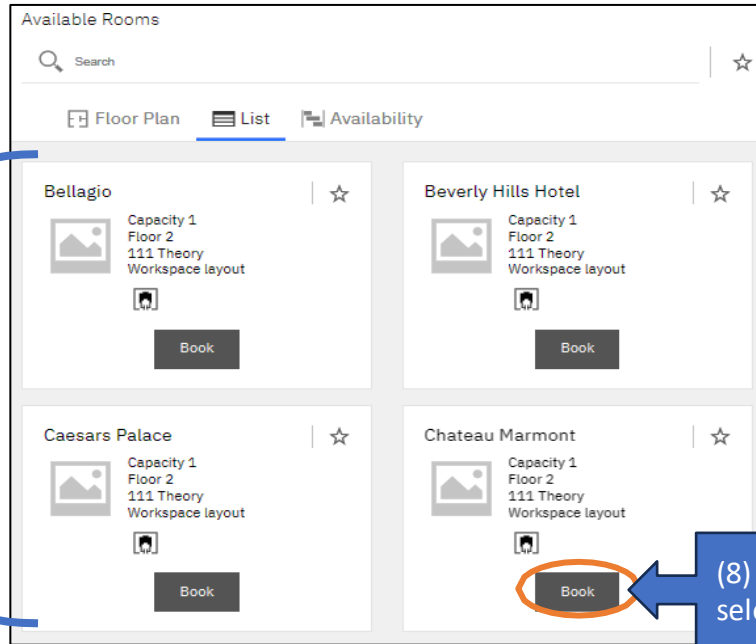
Available Rooms

Search

Floor Plan List Availability

Bellagio

Capacity 1
Floor 2
111 Theory
Workspace layout

Book

Beverly Hills Hotel

Capacity 1
Floor 2
111 Theory
Workspace layout

Book

Caesars Palace

Capacity 1
Floor 2
111 Theory
Workspace layout

Book

Chateau Marmont

Capacity 1
Floor 2
111 Theory
Workspace layout

Book

(8) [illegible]
sel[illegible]